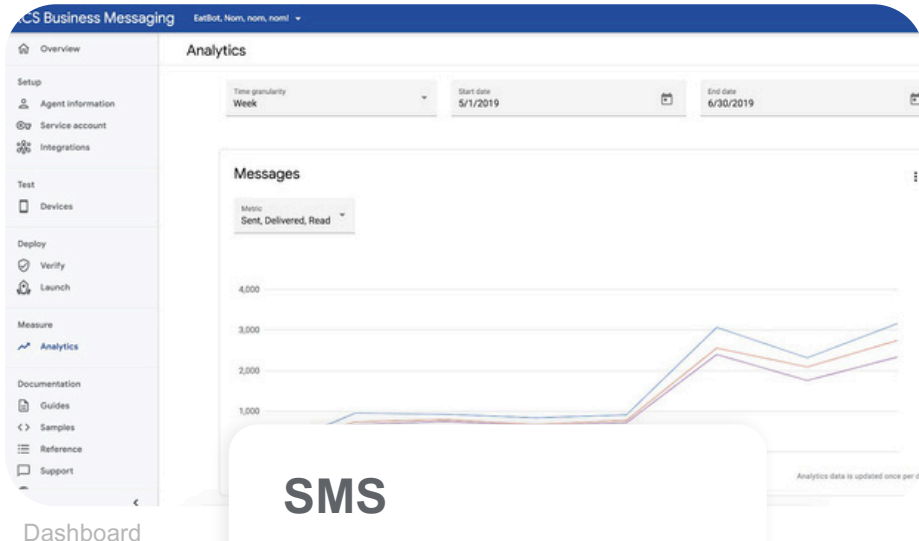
RCS Business Messaging EatBot, Nom, nom, nom! ▾

Overview

Setup
Agent information
Service account
Integrations

Test
Devices

Deploy
Verify
Launch

Measure
Analytics

Documentation
Guides
Samples
Reference
Support

Analytics

Time granularity
Week

Start date
5/1/2019

End date
6/30/2019

Messages

Metric
Sent, Delivered, Read

4,000
3,000
2,000
1,000

Analytics data is updated once per d

SMS

Dashboard